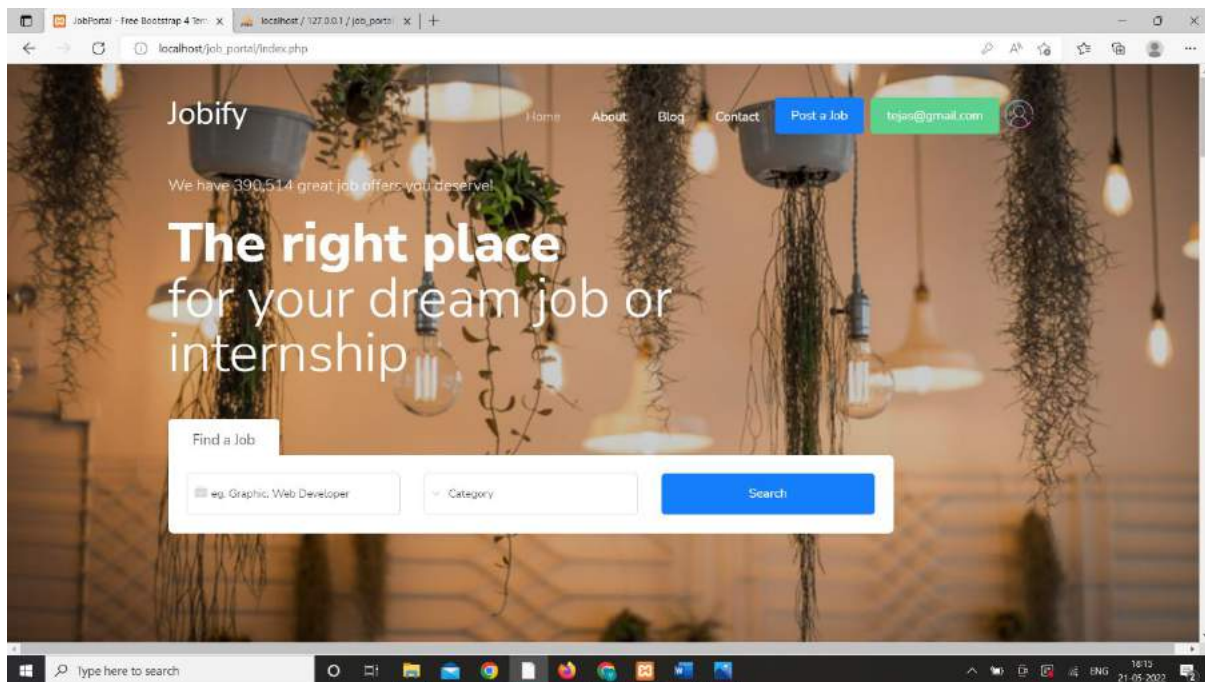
JobPortal - Free Bootstrap 4 Tem ×
localhost / 127.0.0.1 / job_portal ×
+

localhost/job_portal/index.php

Jobify

Home About Blog Contact Post a Job tejas@gmail.com

We have 390,514 great job offers you deserve!

The right place
for your dream job or internship

Find a Job

eg. Graphic. Web Developer

Category

Search

Type here to search

ENG 18:15 21-05-2022